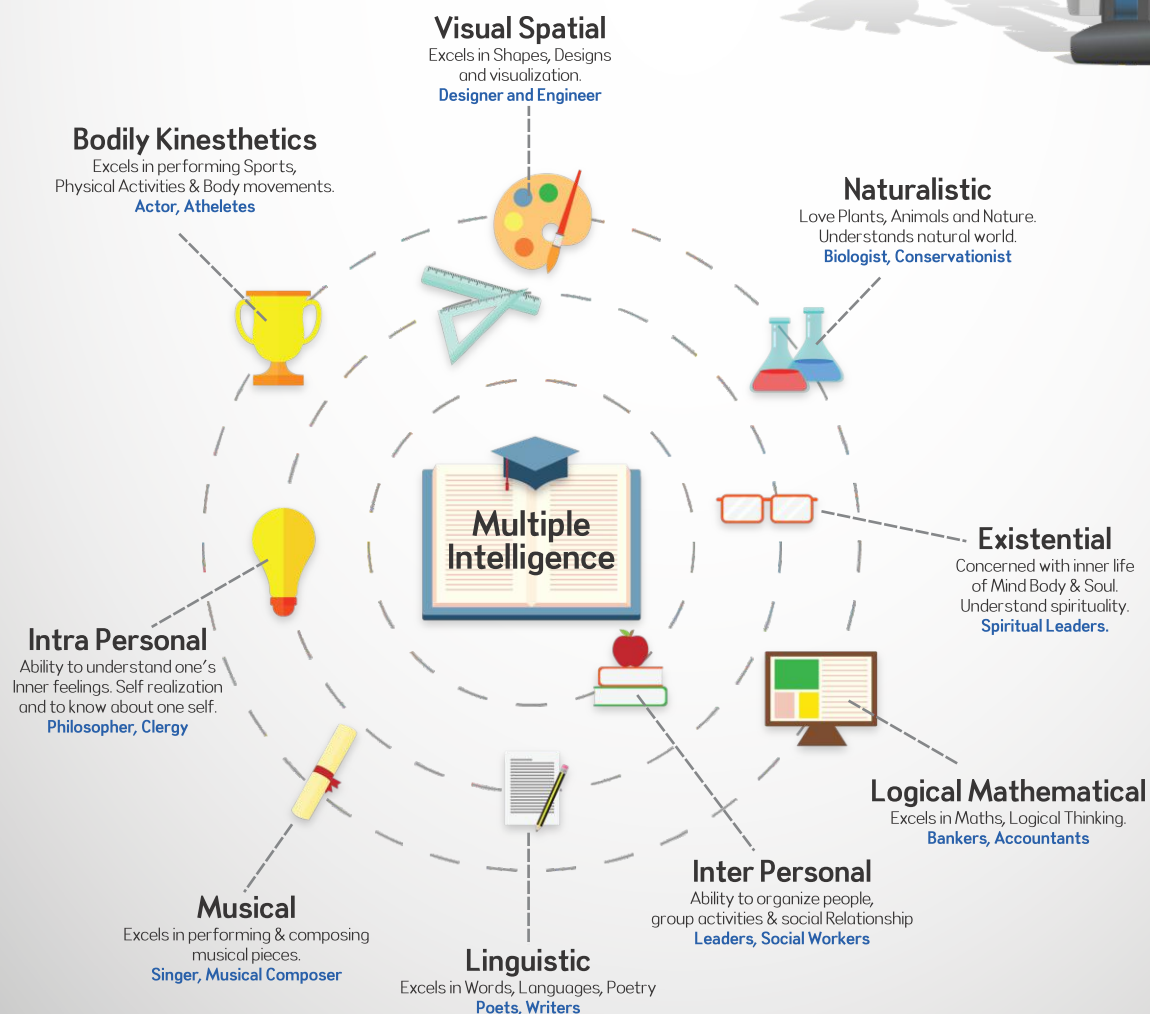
Visual Spatial
Excels in Shapes, Designs and visualization.
Designer and Engineer

Bodily Kinesthetics
Excels in performing Sports, Physical Activities & Body movements.
Actor, Atheletes

Naturalistic
Love Plants, Animals and Nature. Understands natural world.
Biologist, Conservationist

Multiple Intelligence

Existential
Concerned with inner life of Mind Body & Soul. Understand spirituality.
Spiritual Leaders.

Intra Personal
Ability to understand one's Inner feelings. Self realization and to know about one self.
Philosopher, Clergy

Logical Mathematical
Excels in Maths, Logical Thinking.
Bankers, Accountants

Inter Personal
Ability to organize people, group activities & social Relationship
Leaders, Social Workers

Musical
Excels in performing & composing musical pieces.
Singer, Musical Composer

Linguistic
Excels in Words, Languages, Poetry
Poets, Writers